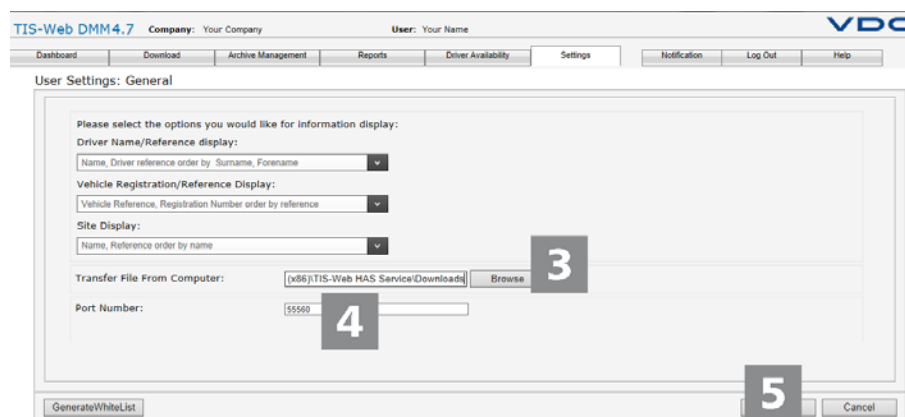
TIS-Web DMM4.7 Company: Your Company User: Your Name VDO

Dashboard | Download | Archive Management | Reports | Driver Availability | Settings | Notification | Log Out | Help

User Settings: General

Please select the options you would like for information display:

Driver Name/Reference display:

Name, Driver reference order by Surname, Forename

Vehicle Registration/Reference Display:

Vehicle Reference, Registration Number order by reference

Site Display:

Name, Reference order by name

Transfer File From Computer: (x86)\TIS-Web HAS Service\Downloads Browse

3

Port Number: 55560

4

GenerateWhiteList

5

Cancel